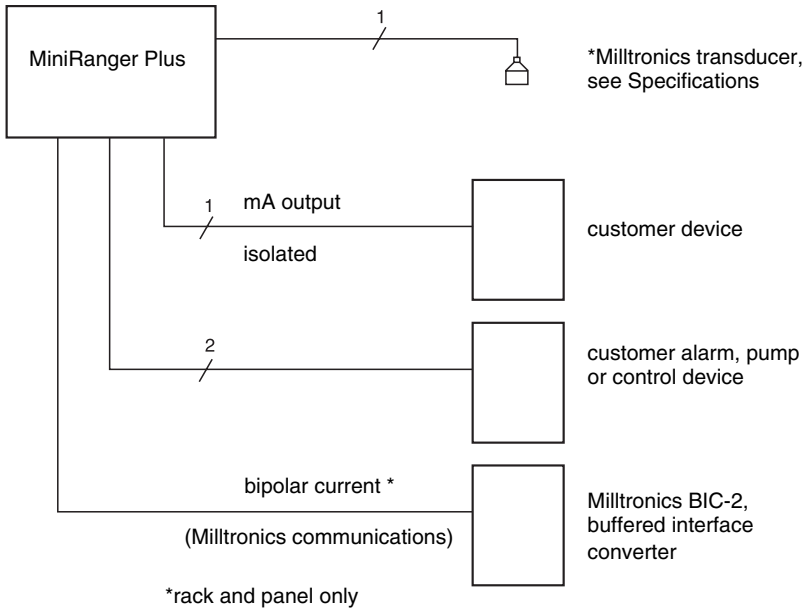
MiniRanger Plus

1

*Milltronics transducer, see Specifications

1

mA output

isolated

customer device

2

customer alarm, pump or control device

bipolar current *

(Milltronics communications)

Milltronics BIC-2, buffered interface converter

*rack and panel only